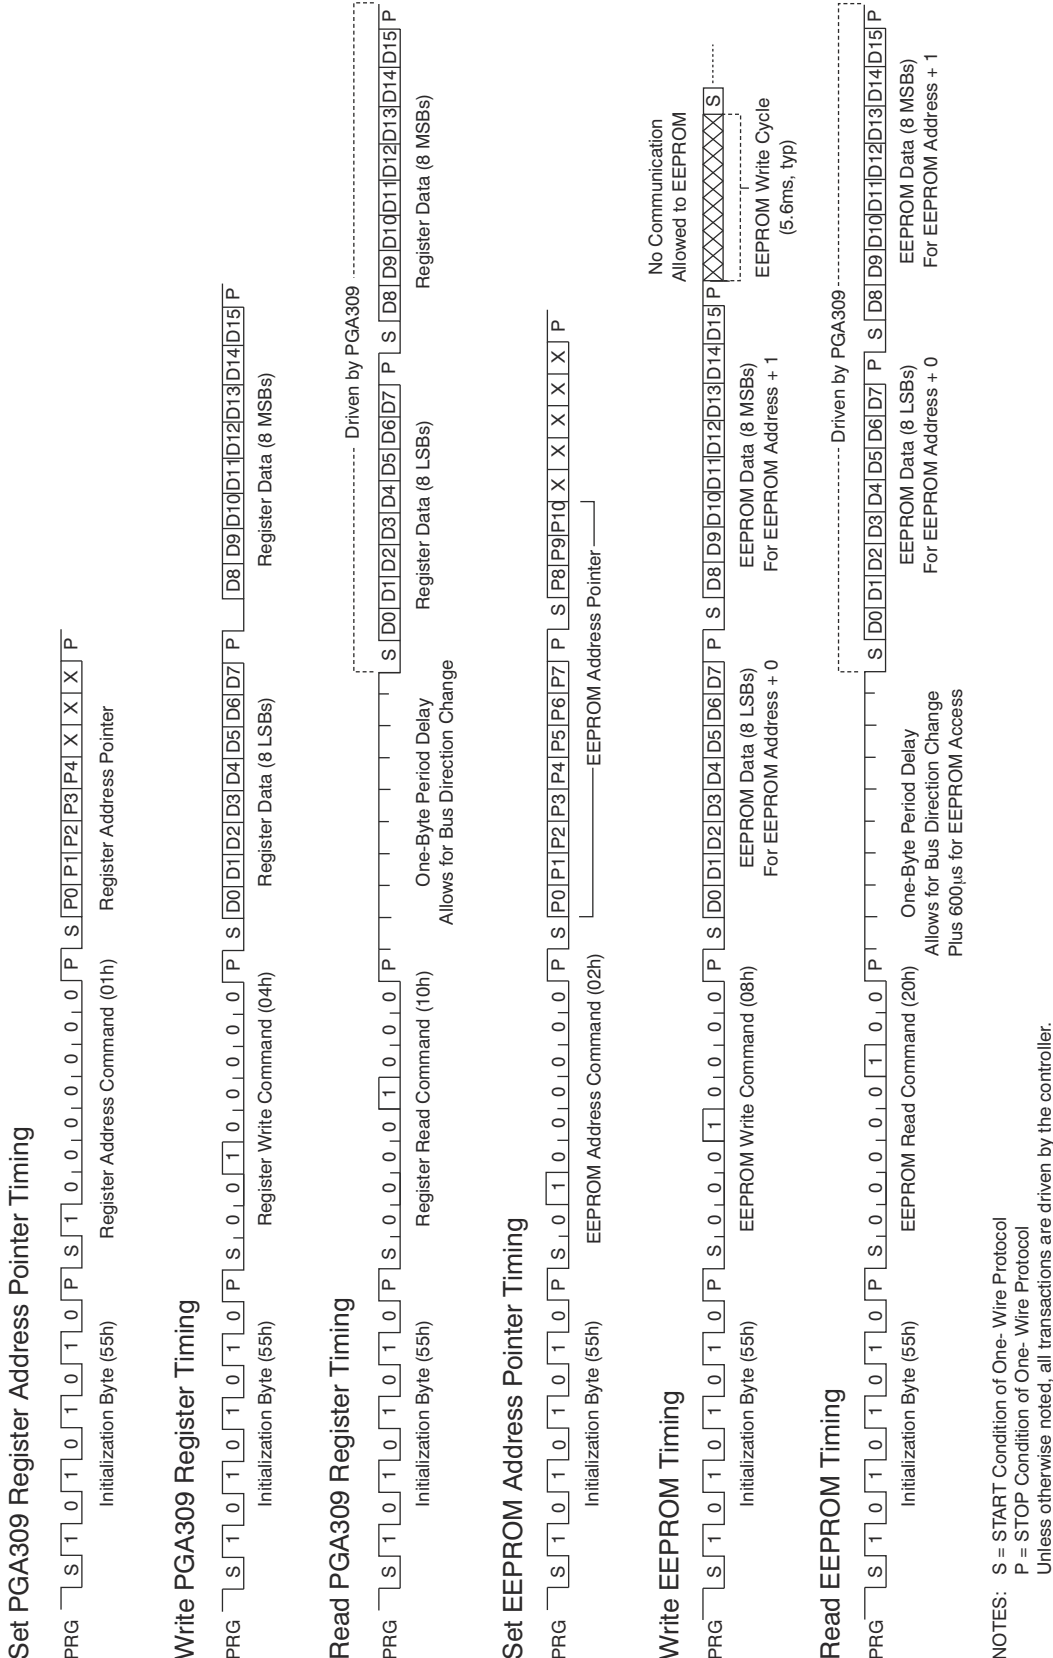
Set PGA309 Register Address Pointer Timing

PRG S 1 0 1 0 1 0 1 0 P S 1 0 0 0 0 0 0 0 P S P0 P1 P2 P3 P4 X X X P

Initialization Byte (55h) Register Address Command (01h) Register Address Pointer

Write PGA309 Register Timing

PRG S 1 0 1 0 1 0 1 0 P S 0 0 1 0 0 0 0 0 P S D0 D1 D2 D3 D4 D5 D6 D7 P D8 D9 D10 D11 D12 D13 D14 D15 P

Initialization Byte (55h) Register Write Command (04h) Register Data (8 LSBs) Register Data (8 MSBs)

Read PGA309 Register Timing

Driven by PGA309

PRG S 1 0 1 0 1 0 1 0 P S 0 0 0 0 1 0 0 0 P S D0 D1 D2 D3 D4 D5 D6 D7 P S D8 D9 D10 D11 D12 D13 D14 D15 P

Initialization Byte (55h) Register Read Command (10h) One-Byte Period Delay Allows for Bus Direction Change Register Data (8 LSBs) Register Data (8 MSBs)

Set EEPROM Address Pointer Timing

PRG S 1 0 1 0 1 0 1 0 P S 0 1 0 0 0 0 0 0 P S P0 P1 P2 P3 P4 P5 P6 P7 P S P8 P9 P10 X X X X X P

Initialization Byte (55h) EEPROM Address Command (02h) EEPROM Address Pointer

Write EEPROM Timing

No Communication Allowed to EEPROM

PRG S 1 0 1 0 1 0 1 0 P S 0 0 0 1 0 0 0 0 P S D0 D1 D2 D3 D4 D5 D6 D7 P S D8 D9 D10 D11 D12 D13 D14 D15 P S

Initialization Byte (55h) EEPROM Write Command (08h) EEPROM Data (8 LSBs) For EEPROM Address + 0 EEPROM Data (8 MSBs) For EEPROM Address + 1 EEPROM Write Cycle (5.6ms, typ)

Read EEPROM Timing

Driven by PGA309

PRG S 1 0 1 0 1 0 1 0 P S 0 0 0 0 0 1 0 0 P S D0 D1 D2 D3 D4 D5 D6 D7 P S D8 D9 D10 D11 D12 D13 D14 D15 P

Initialization Byte (55h) EEPROM Read Command (20h) One-Byte Period Delay Allows for Bus Direction Change Plus 600µs for EEPROM Access EEPROM Data (8 LSBs) For EEPROM Address + 0 EEPROM Data (8 MSBs) For EEPROM Address + 1

NOTES: S = START Condition of One- Wire Protocol
P = STOP Condition of One- Wire Protocol
Unless otherwise noted, all transactions are driven by the controller.